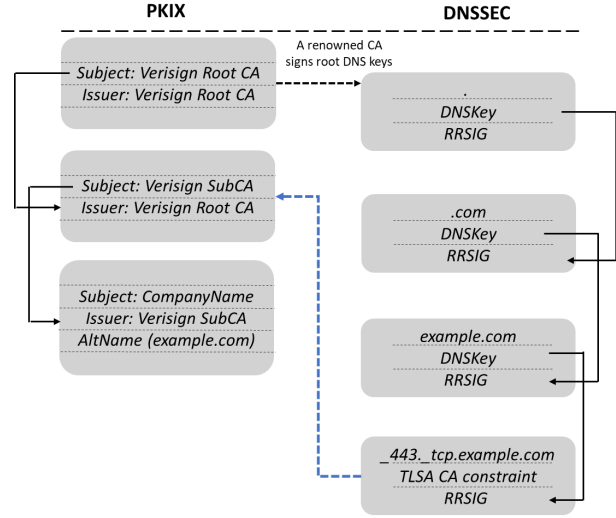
PKIX

DNSSEC

A renowned CA signs root DNS keys

Subject: Verisign Root CA
Issuer: Verisign Root CA

Subject: Verisign SubCA
Issuer: Verisign Root CA

Subject: CompanyName
Issuer: Verisign SubCA
AltName (example.com)

.
DNSKey
RRSIG

.com
DNSKey
RRSIG

example.com
DNSKey
RRSIG

_443._tcp.example.com
TLSA CA constraint
RRSIG